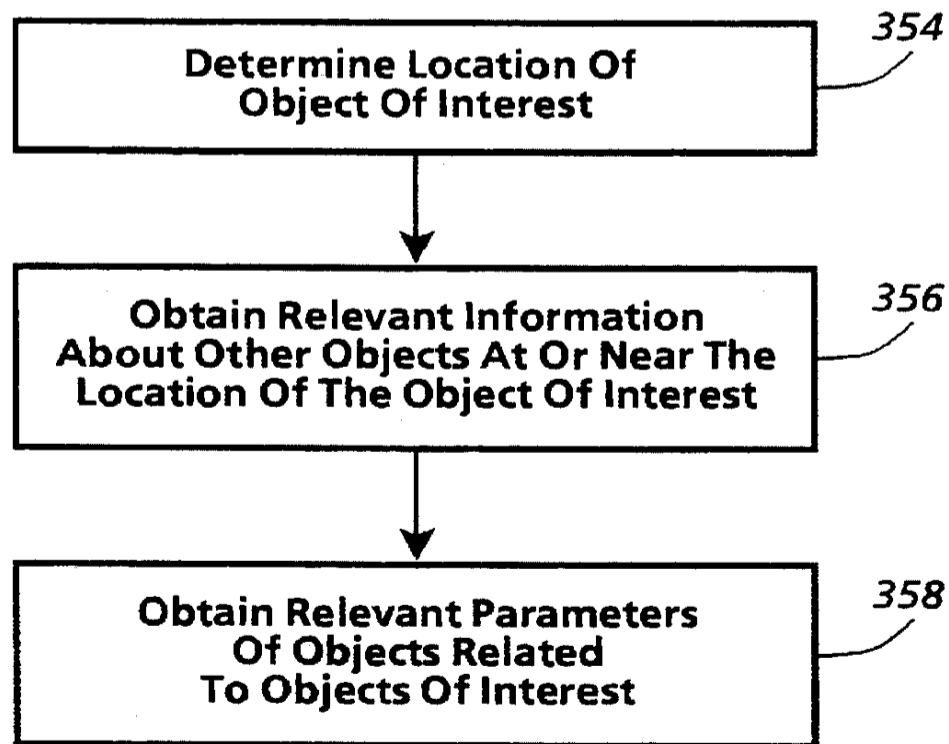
Determine Location Of Object Of Interest

354

Obtain Relevant Information About Other Objects At Or Near The Location Of The Object Of Interest

356

Obtain Relevant Parameters Of Objects Related To Objects Of Interest

358